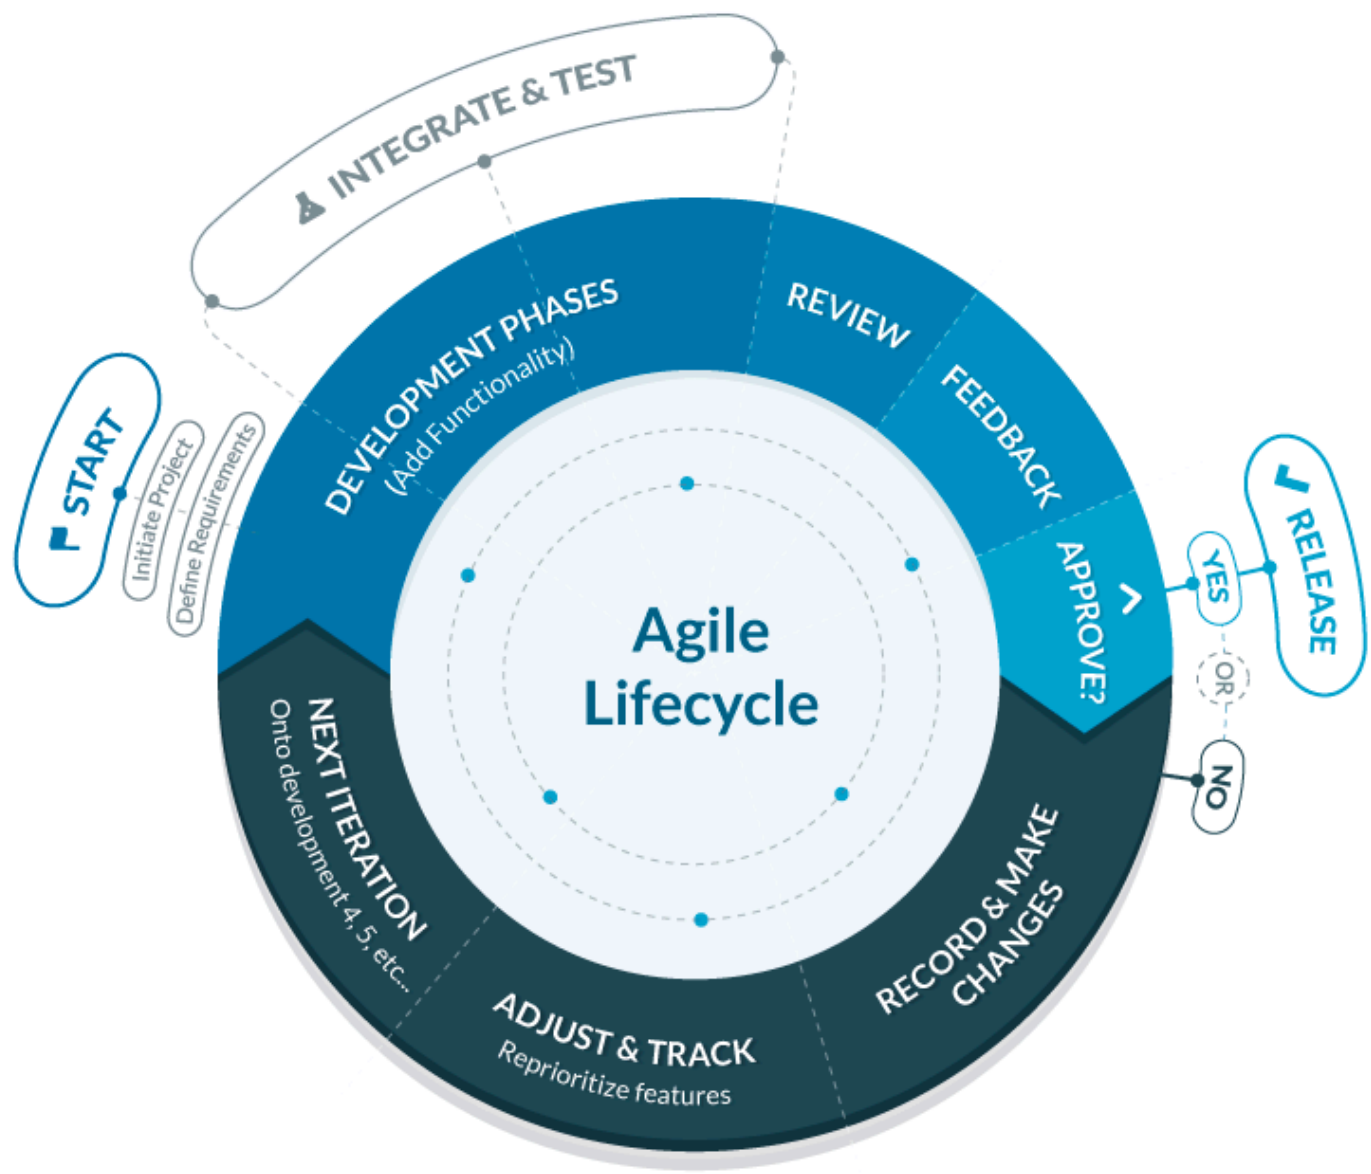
INTEGRATE & TEST

START

Initiate Project

Define Requirements

DEVELOPMENT PHASES
(Add Functionality)

REVIEW

FEEDBACK

APPROVE?

YES

RELEASE

OR

NO

Agile
Lifecycle

NEXT ITERATION
Onto development 4, 5, etc...

ADJUST & TRACK
Reprioritize features

RECORD & MAKE CHANGES